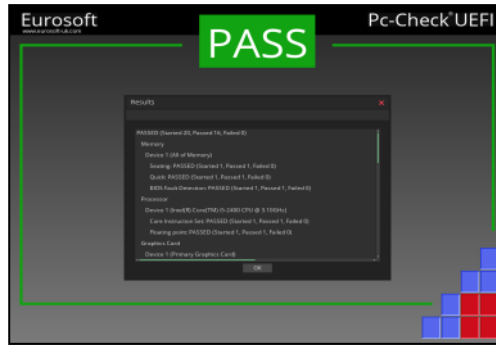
Eurosoft
www.eurosoft-uk.com

PASS

Pc-Check® UEFI

Results

×

PASSED (Started 20, Passed 16, Failed 0)
Memory
Device 1 (All of Memory)
Sewing: PASSED (Started 1, Passed 1, Failed 0)
Quick: PASSED (Started 1, Passed 1, Failed 0)
BIOS Fault Detection: PASSED (Started 1, Passed 1, Failed 0)
Processor
Device 1 (Intel(R) Core(TM) i5-2400 CPU @ 3.10GHz)
Core Instruction Set: PASSED (Started 1, Passed 1, Failed 0)
Floating point: PASSED (Started 1, Passed 1, Failed 0)
Graphics Card
Device 1 (Primary Graphics Card)

OK